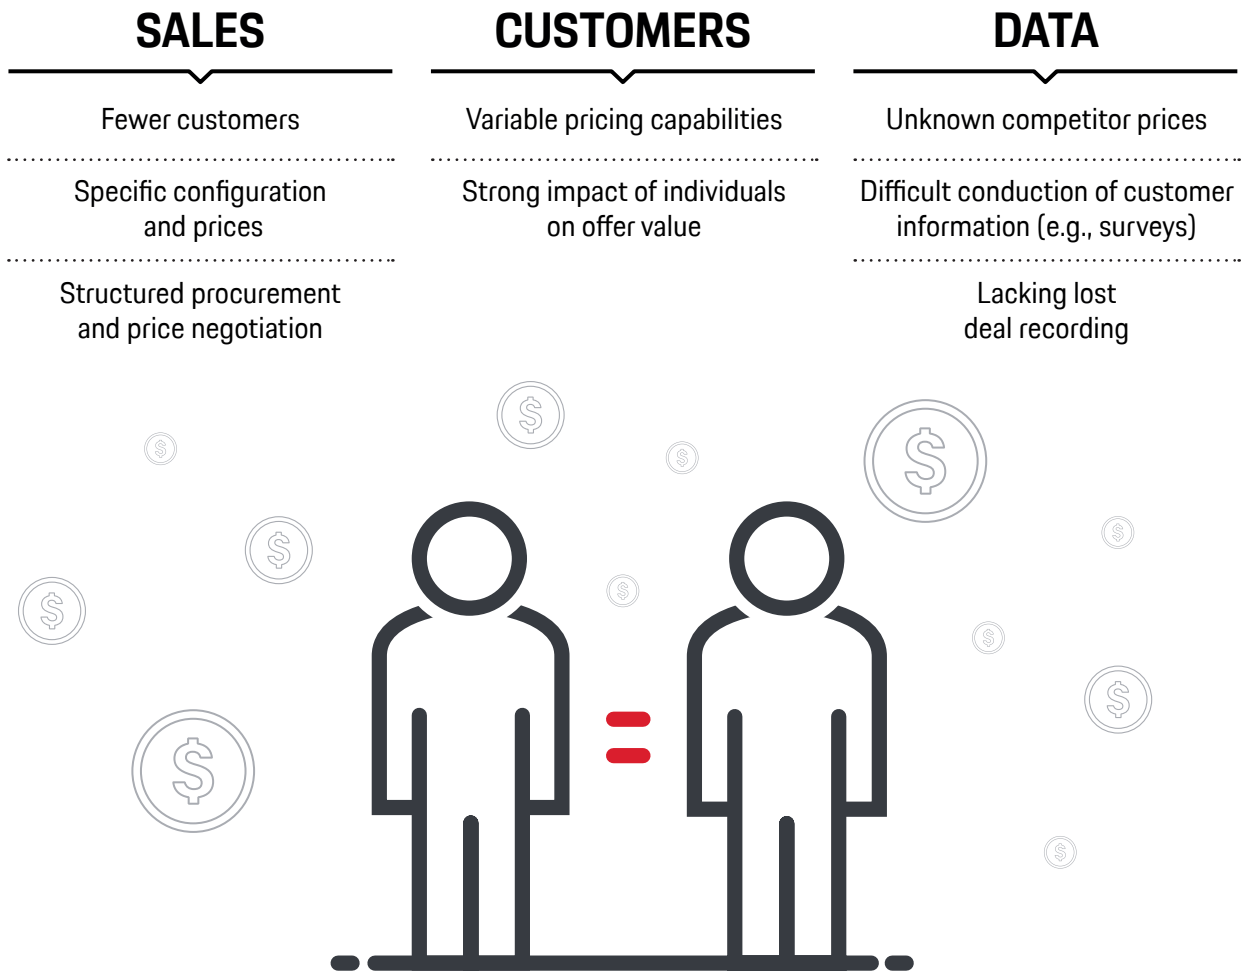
SALES

Fewer customers

Specific configuration and prices

Structured procurement and price negotiation

CUSTOMERS

Variable pricing capabilities

Strong impact of individuals on offer value

DATA

Unknown competitor prices

Difficult conduction of customer information (e.g., surveys)

Lacking lost deal recording